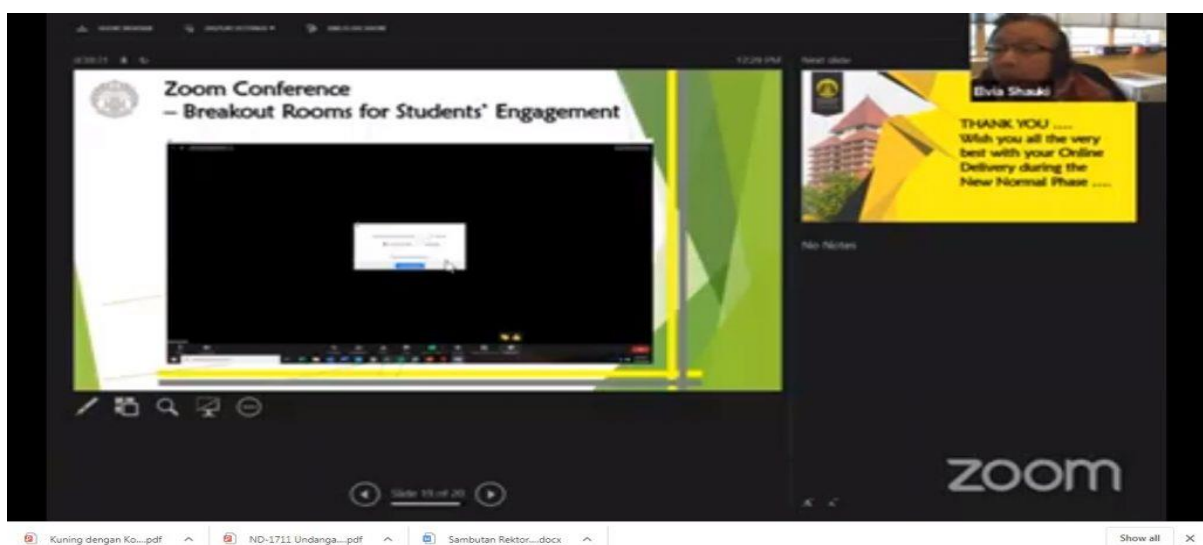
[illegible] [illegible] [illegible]

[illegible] 12:26 PM

Next slide

Zoom Conference
– Breakout Rooms for Students' Engagement

Elvia Shauki

THANK YOU .....
Wish you all the very best with your Online Delivery during the New Normal Phase .....

No Notes

Slide 19 of 20

zoom

Kuning dengan Ko....pdf ^ ND-1711 Undanga....pdf ^ Sambutan Rektor....docx ^

Show all ×